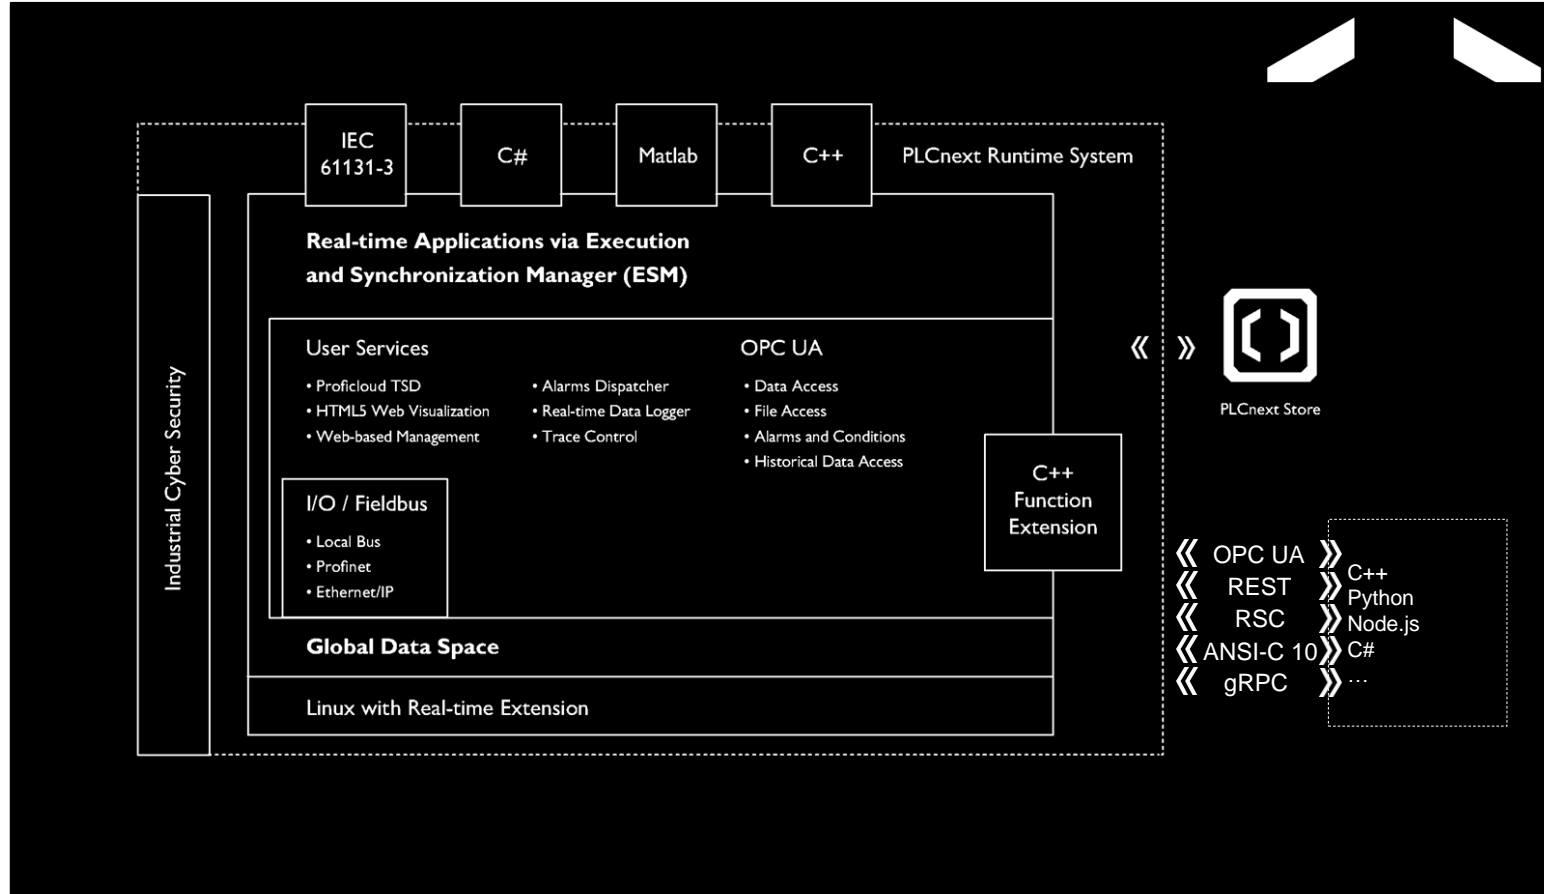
IEC 61131-3

C#

Matlab

C++

PLCnext Runtime System

Industrial Cyber Security

Real-time Applications via Execution and Synchronization Manager (ESM)

User Services

• Proficloud TSD
• HTML5 Web Visualization
• Web-based Management

• Alarms Dispatcher
• Real-time Data Logger
• Trace Control

OPC UA

• Data Access
• File Access
• Alarms and Conditions
• Historical Data Access

I/O / Fieldbus

• Local Bus
• Profinet
• Ethernet/IP

C++ Function Extension

Global Data Space

Linux with Real-time Extension

« »

PLCnext Store

《 OPC UA 》
《 REST 》
《 RSC 》
《 ANSI-C 10 》
《 gRPC 》

C++
Python
Node.js
C#
...